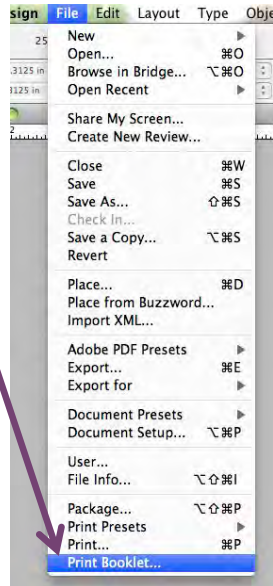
sign File Edit Layout Type Obje
25
.3125 in
3125 in
New
Open... ⌘O
Browse in Bridge... ⌥⌘O
Open Recent
Share My Screen...
Create New Review...
Close ⌘W
Save ⌘S
Save As... ⇧⌘S
Check In...
Save a Copy... ⌥⌘S
Revert
Place... ⌘D
Place from Buzzword...
Import XML...
Adobe PDF Presets
Export... ⌘E
Export for
Document Presets
Document Setup... ⌥⌘P
User...
File Info... ⌥⇧⌘I
Package... ⌥⇧⌘P
Print Presets
Print... ⌘P
Print Booklet...